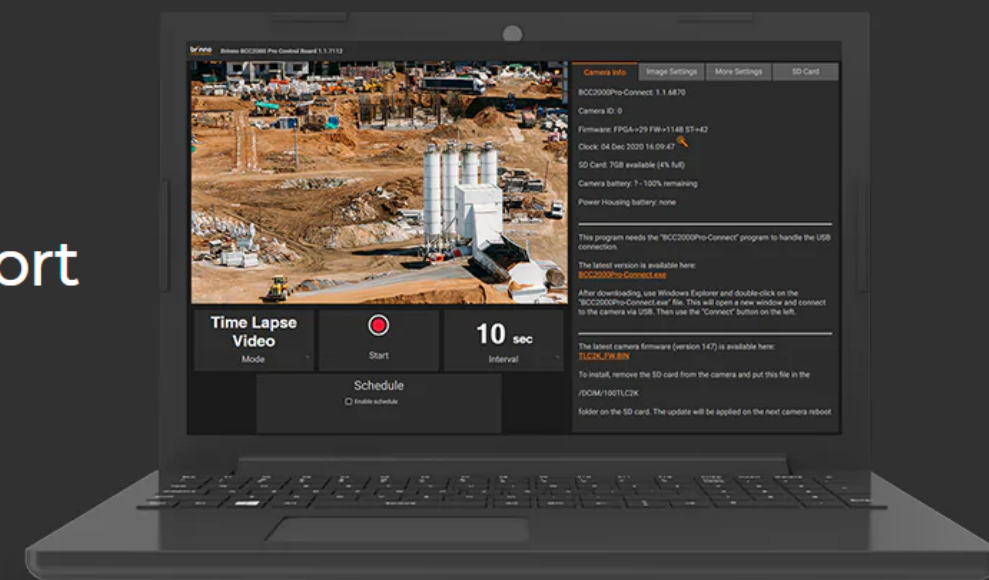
ort

brinno Brinno BCC2000 Pro Control Board 1.1.7112

Camera Info | Image Settings | More Settings | SD Card

BCC2000Pro-Connect: 1.1.6870

Camera ID: 0

Firmware: FPGA=29 FW=1148 ST=42

Clock: 04 Dec 2020 16:09:47

SD Card: 7GB available (4% full)

Camera battery: ? - 100% remaining

Power Housing battery: none

This program needs the "BCC2000Pro-Connect" program to handle the USB connection.

The latest version is available here:
BCC2000Pro-Connect.exe

After downloading, use Windows Explorer and double-click on the "BCC2000Pro-Connect.exe" file. This will open a new window and connect to the camera via USB. Then use the "Connect" button on the left.

The latest camera firmware (version 147) is available here:
TLC2K_FW.BIN

To install, remove the SD card from the camera and put this file in the

/DCIM/100TLC2K

folder on the SD card. The update will be applied on the next camera reboot

Time Lapse Video
Mode

Start

10 sec
Interval

Schedule
Enable schedule